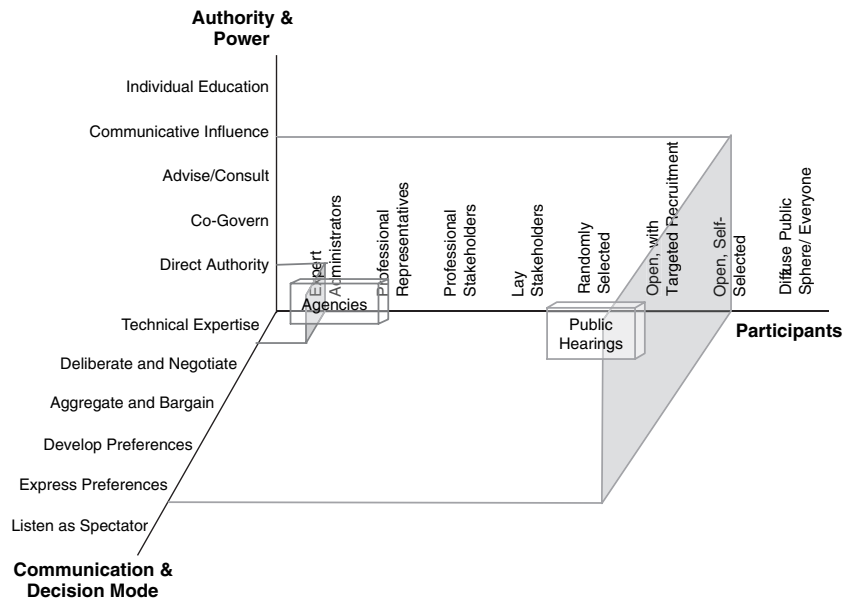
Authority & Power

Individual Education

Communicative Influence

Advise/Consult

Co-Govern

Direct Authority

Expert Administrators

Professional Representatives

Professional Stakeholders

Lay Stakeholders

Randomly Selected

Open, with Targeted Recruitment

Open, Self-Selected

Diffuse Public Sphere/ Everyone

Agencies

Public Hearings

Participants

Technical Expertise

Deliberate and Negotiate

Aggregate and Bargain

Develop Preferences

Express Preferences

Listen as Spectator

Communication & Decision Mode